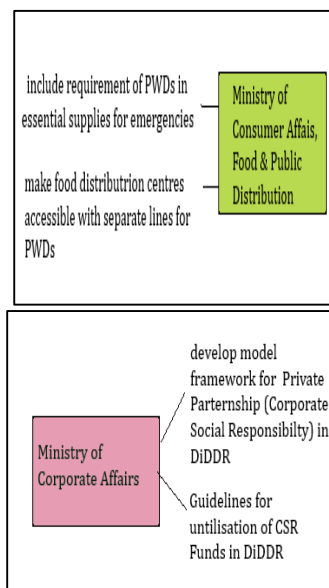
include requirement of PWDs in essential supplies for emergencies

make food distributrion centres accessible with separate lines for PWDs

Ministry of Consumer Affais, Food & Public Distribution

Ministry of Corporate Affairs

develop model framework for Private Parternship (Corporate Social Responsibilty) in DiDDR

Guidelines for untilisation of CSR Funds in DiDDR